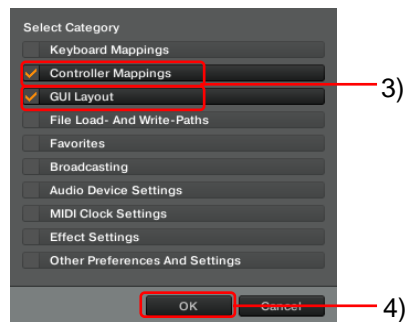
Select Category
Keyboard Mappings
Controller Mappings
GUI Layout
File Load- And Write-Paths
Favorites
Broadcasting
Audio Device Settings
MIDI Clock Settings
Effect Settings
Other Preferences And Settings
OK
Cancel
3)
4)